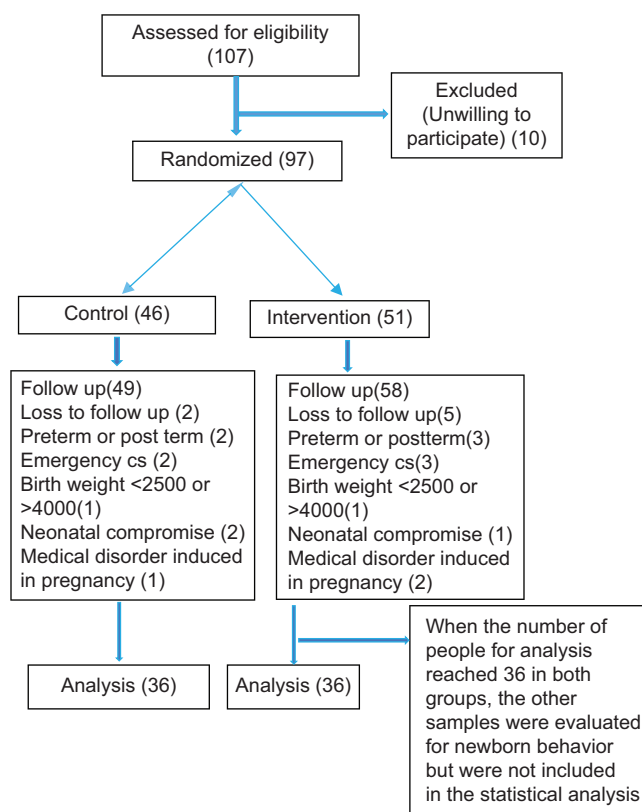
Assessed for eligibility (107)

Excluded (Unwilling to participate) (10)

Randomized (97)

Control (46)

Intervention (51)

Follow up(49)
Loss to follow up (2)
Preterm or post term (2)
Emergency cs (2)
Birth weight <2500 or >4000(1)
Neonatal compromise (2)
Medical disorder induced in pregnancy (1)

Follow up(58)
Loss to follow up(5)
Preterm or postterm(3)
Emergency cs(3)
Birth weight <2500 or >4000(1)
Neonatal compromise (1)
Medical disorder induced in pregnancy (2)

When the number of people for analysis reached 36 in both groups, the other samples were evaluated for newborn behavior but were not included in the statistical analysis

Analysis (36)

Analysis (36)